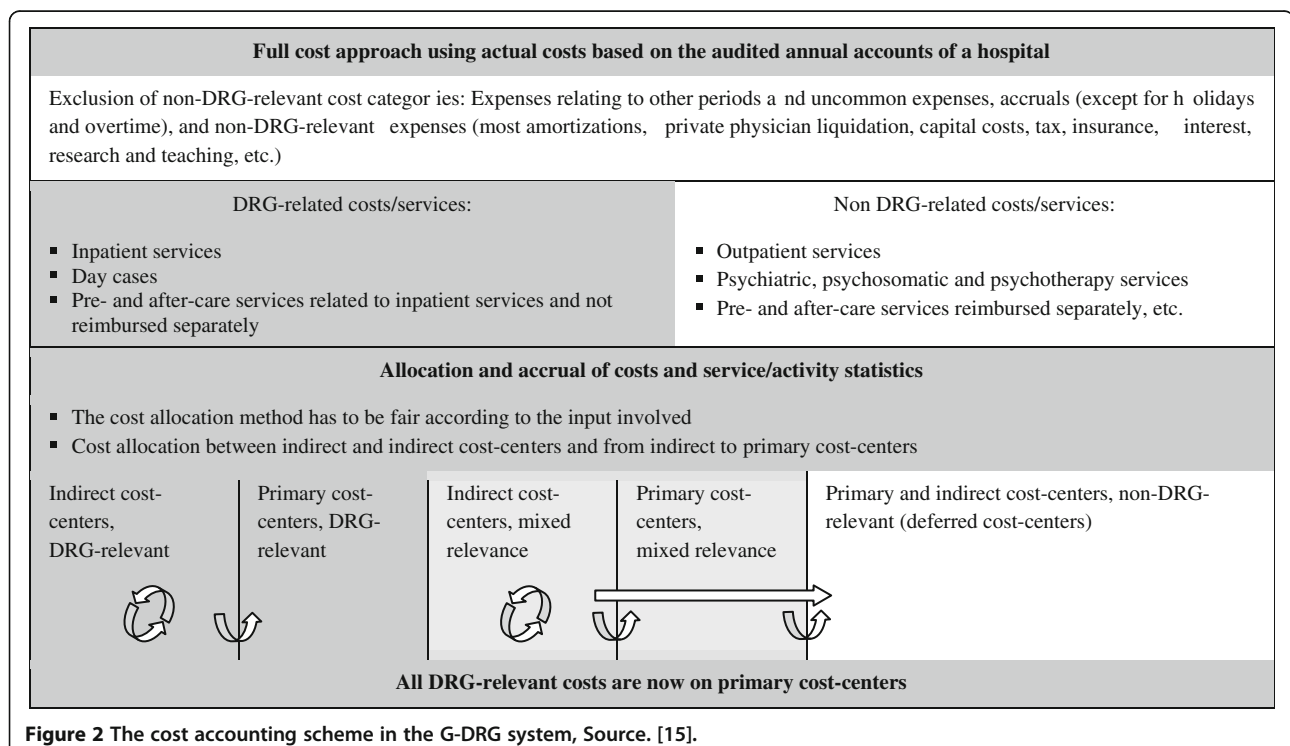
**Full cost approach using actual costs based on the audited annual accounts of a hospital**

Exclusion of non-DRG-relevant cost categor ies: Expenses relating to other periods a nd uncommon expenses, accruals (except for h olidays and overtime), and non-DRG-relevant expenses (most amortizations, private physician liquidation, capital costs, tax, insurance, interest, research and teaching, etc.)

DRG-related costs/services:

- Inpatient services
- Day cases
- Pre- and after-care services related to inpatient services and not reimbursed separately

Non DRG-related costs/services:

- Outpatient services
- Psychiatric, psychosomatic and psychotherapy services
- Pre- and after-care services reimbursed separately, etc.

**Allocation and accrual of costs and service/activity statistics**

- The cost allocation method has to be fair according to the input involved
- Cost allocation between indirect and indirect cost-centers and from indirect to primary cost-centers

Indirect cost-centers, DRG-relevant

Primary cost-centers, DRG-relevant

Indirect cost-centers, mixed relevance

Primary cost-centers, mixed relevance

Primary and indirect cost-centers, non-DRG-relevant (deferred cost-centers)

**All DRG-relevant costs are now on primary cost-centers**

**Figure 2 The cost accounting scheme in the G-DRG system, Source. [15].**